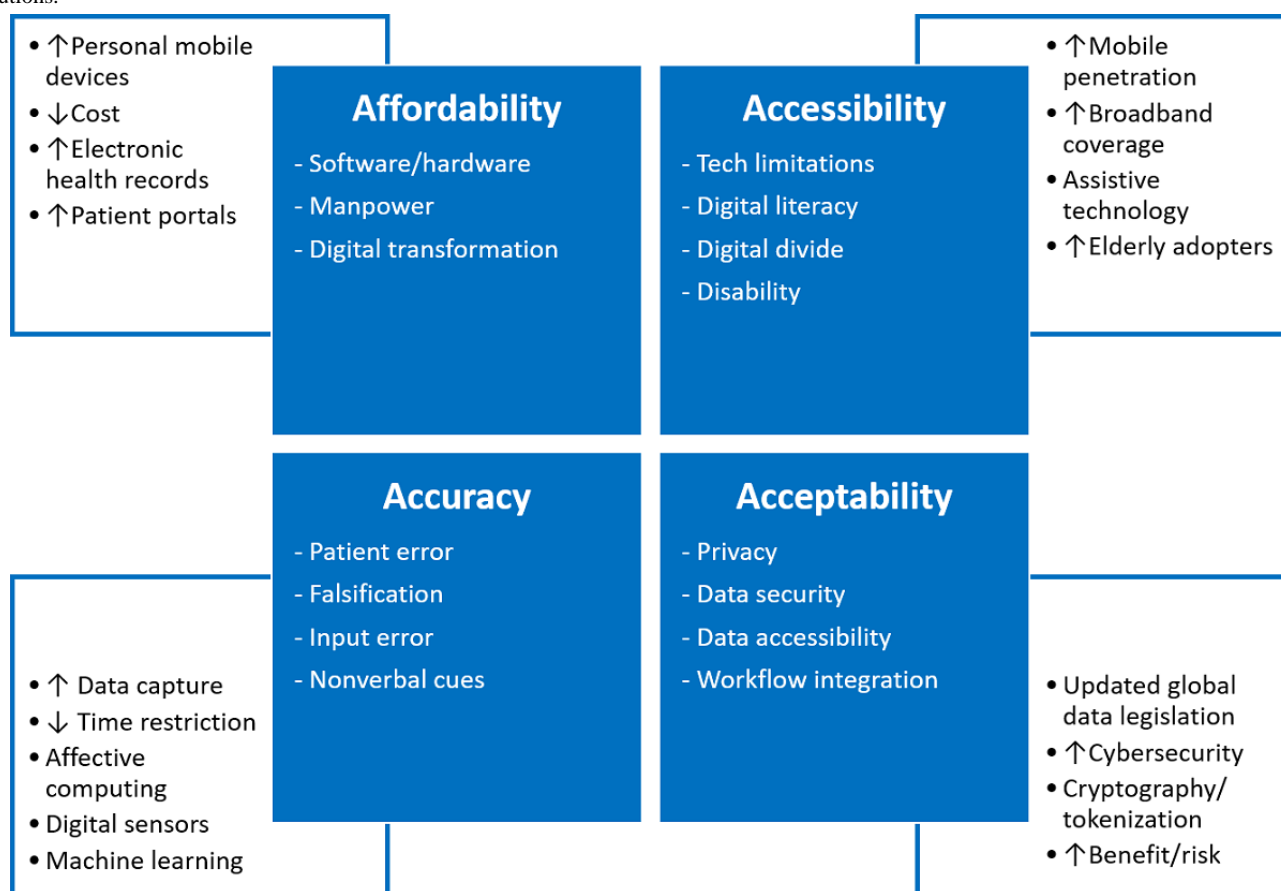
• ↑Personal mobile devices
• ↓Cost
• ↑Electronic health records
• ↑Patient portals

Affordability
- Software/hardware
- Manpower
- Digital transformation

Accessibility
- Tech limitations
- Digital literacy
- Digital divide
- Disability

• ↑Mobile penetration
• ↑Broadband coverage
• Assistive technology
• ↑Elderly adopters

Accuracy
- Patient error
- Falsification
- Input error
- Nonverbal cues

Acceptability
- Privacy
- Data security
- Data accessibility
- Workflow integration

• ↑ Data capture
• ↓ Time restriction
• Affective computing
• Digital sensors
• Machine learning

• Updated global data legislation
• ↑Cybersecurity
• Cryptography/ tokenization
• ↑Benefit/risk